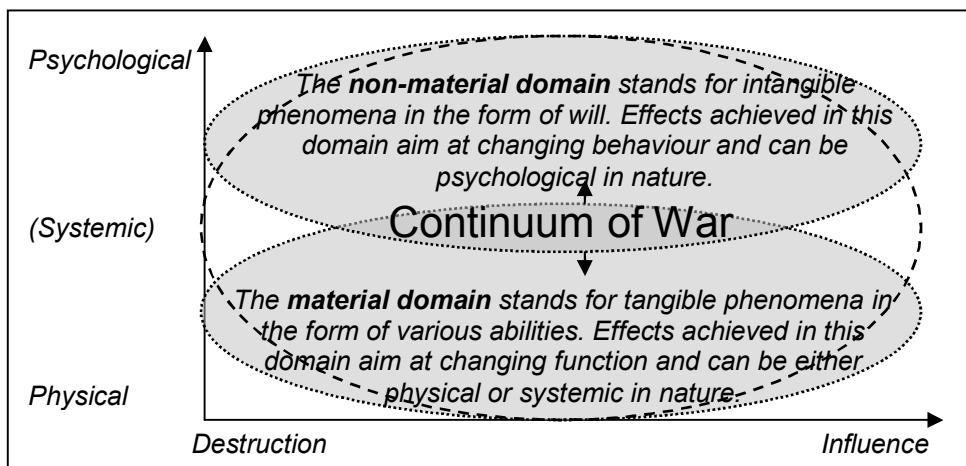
Psychological

The **non-material domain** stands for intangible phenomena in the form of will. Effects achieved in this domain aim at changing behaviour and can be psychological in nature.

(Systemic)

Continuum of War

The **material domain** stands for tangible phenomena in the form of various abilities. Effects achieved in this domain aim at changing function and can be either physical or systemic in nature.

Physical

Destruction

Influence